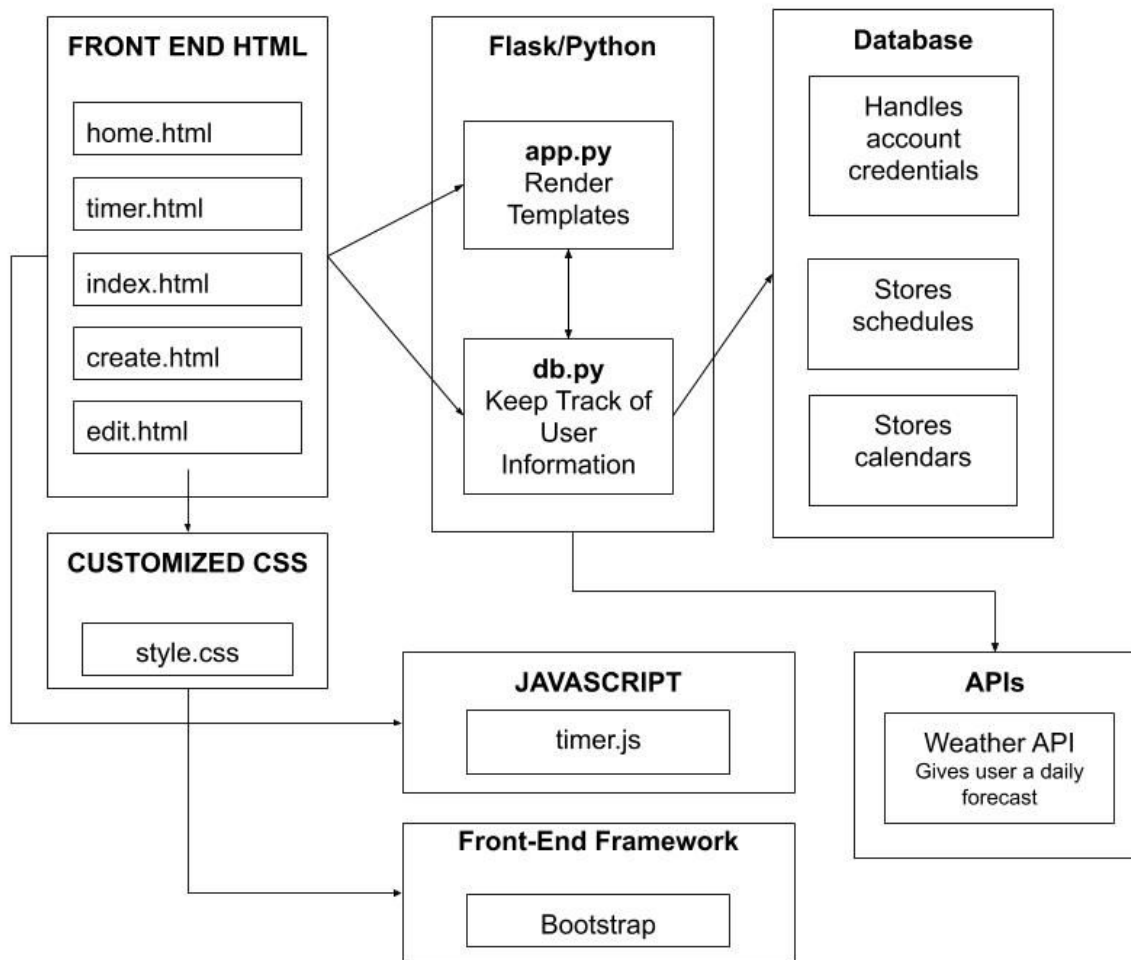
FRONT END HTML

home.html

timer.html

index.html

create.html

edit.html

Flask/Python

app.py
Render Templates

db.py
Keep Track of User Information

Database

Handles account credentials

Stores schedules

Stores calendars

CUSTOMIZED CSS

style.css

JAVASCRIPT

timer.js

APIs

Weather API
Gives user a daily forecast

Front-End Framework

Bootstrap